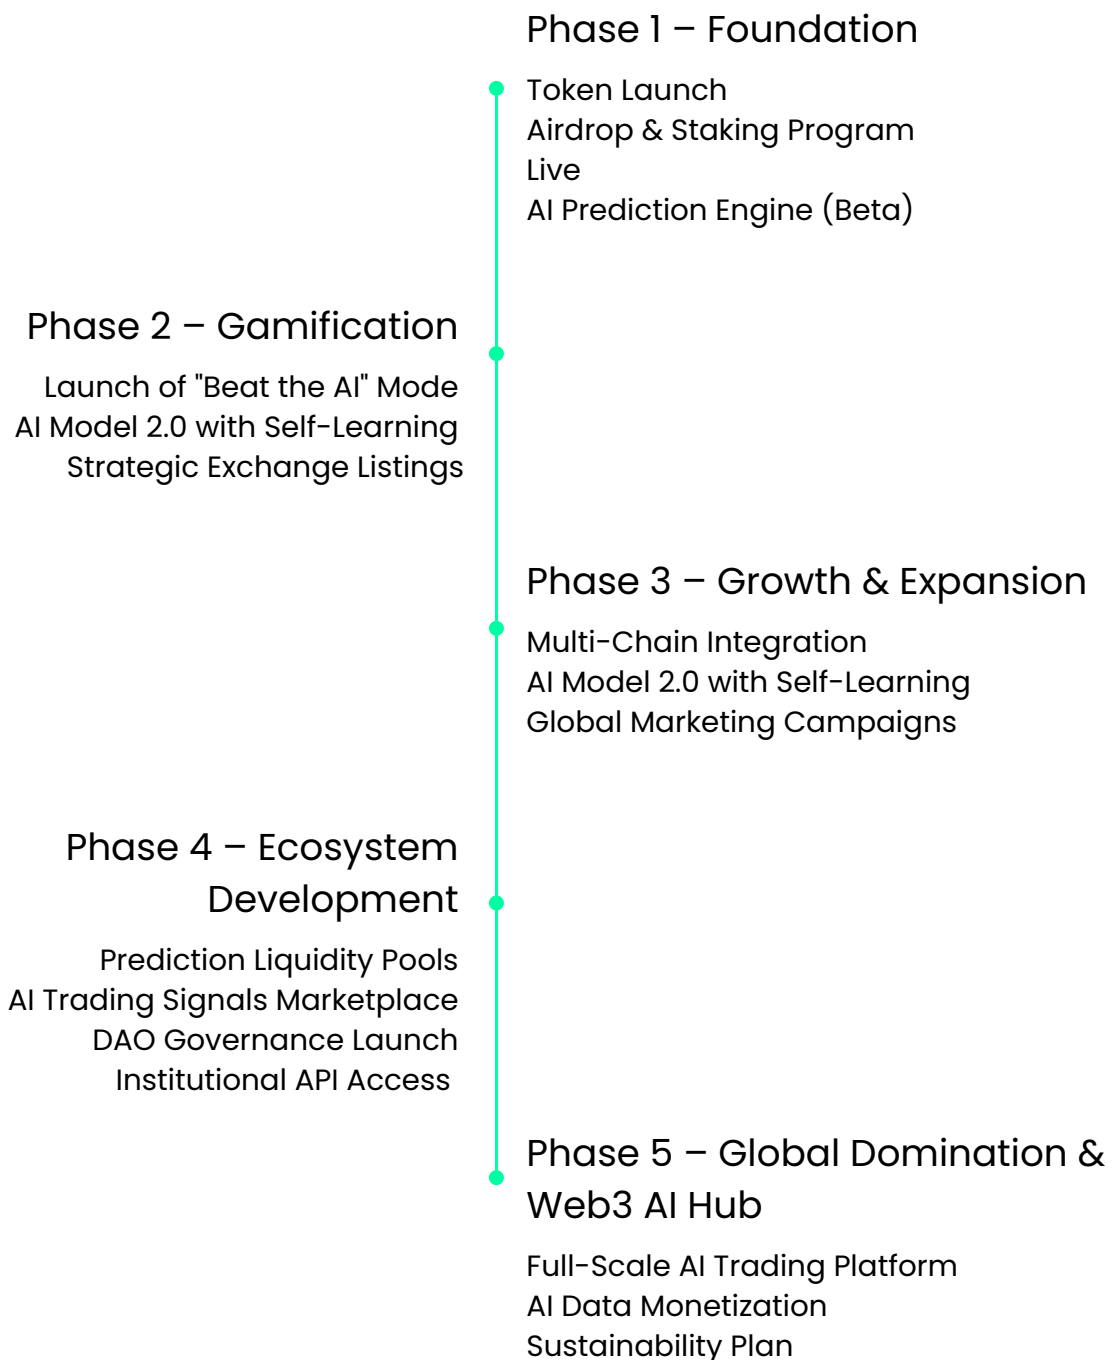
Phase 1 – Foundation

Token Launch
Airdrop & Staking Program Live
AI Prediction Engine (Beta)

Phase 2 – Gamification

Launch of "Beat the AI" Mode
AI Model 2.0 with Self-Learning
Strategic Exchange Listings

Phase 3 – Growth & Expansion

Multi-Chain Integration
AI Model 2.0 with Self-Learning
Global Marketing Campaigns

Phase 4 – Ecosystem Development

Prediction Liquidity Pools
AI Trading Signals Marketplace
DAO Governance Launch
Institutional API Access

Phase 5 – Global Domination & Web3 AI Hub

Full-Scale AI Trading Platform
AI Data Monetization
Sustainability Plan